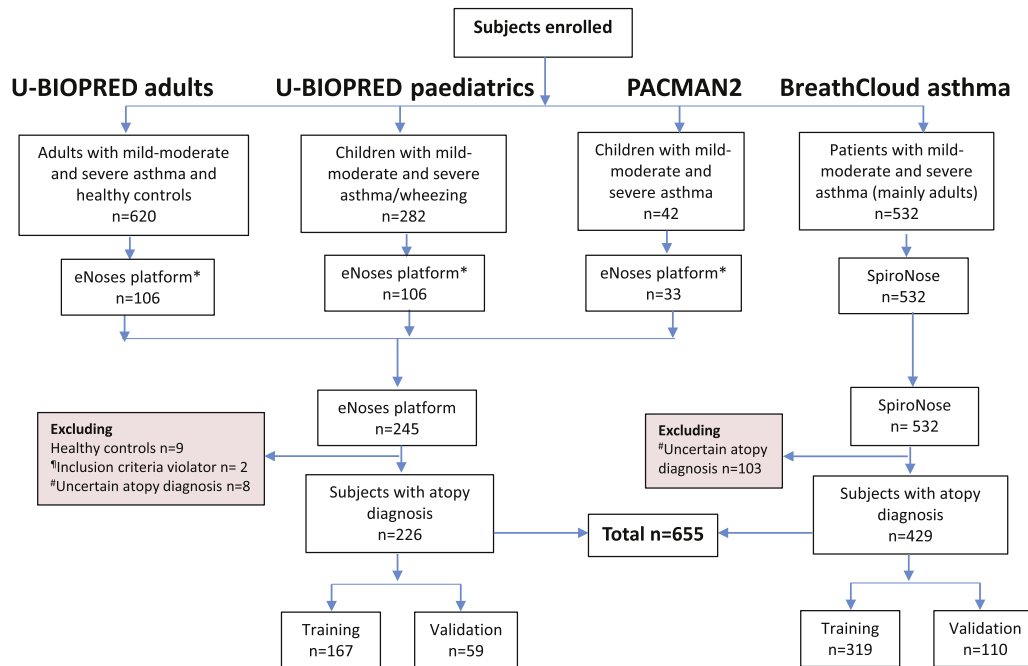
Subjects enrolled

U-BIOPRED adults

U-BIOPRED paediatrics

PACMAN2

BreathCloud asthma

Adults with mild-moderate and severe asthma and healthy controls n=620

Children with mild-moderate and severe asthma/wheezing n=282

Children with mild-moderate and severe asthma n=42

Patients with mild-moderate and severe asthma (mainly adults) n=532

eNoses platform* n=106

eNoses platform* n=106

eNoses platform* n=33

SpiroNose n=532

eNoses platform n=245

SpiroNose n= 532

Excluding
Healthy controls n=9
¶Inclusion criteria violator n= 2
#Uncertain atopy diagnosis n=8

Excluding
#Uncertain atopy diagnosis n=103

Subjects with atopy diagnosis n=226

Total n=655

Subjects with atopy diagnosis n=429

Training n=167

Validation n=59

Training n=319

Validation n=110